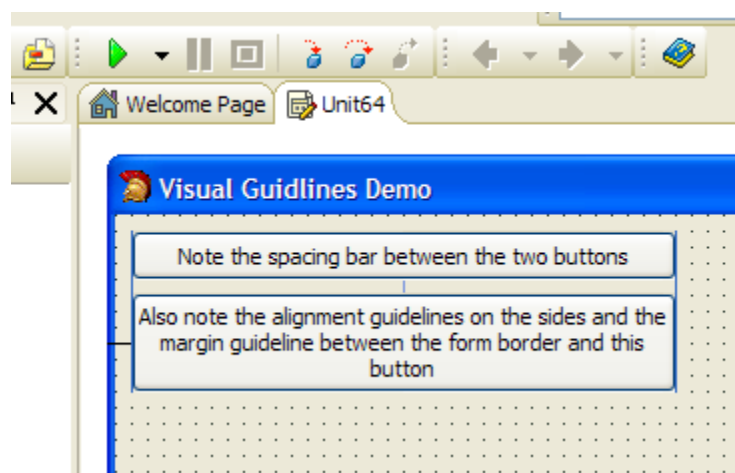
Welcome Page

Unit64

Visual Guidlines Demo

Note the spacing bar between the two buttons

Also note the alignment guidelines on the sides and the margin guideline between the form border and this button